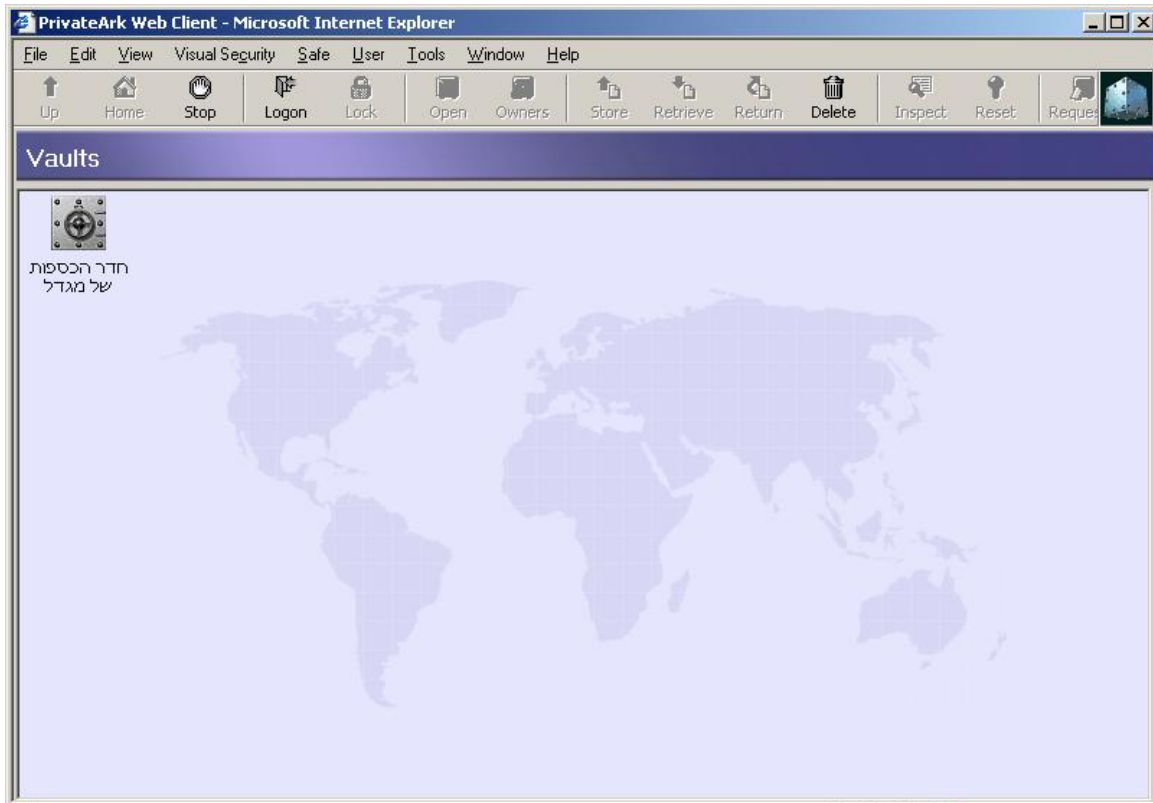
PrivateArk Web Client - Microsoft Internet Explorer

File Edit View Visual Security Safe User Tools Window Help

Up Home Stop Logon Lock Open Owners Store Retrieve Return Delete Inspect Reset Reques

Vaults

חדר הכספות של מגדל